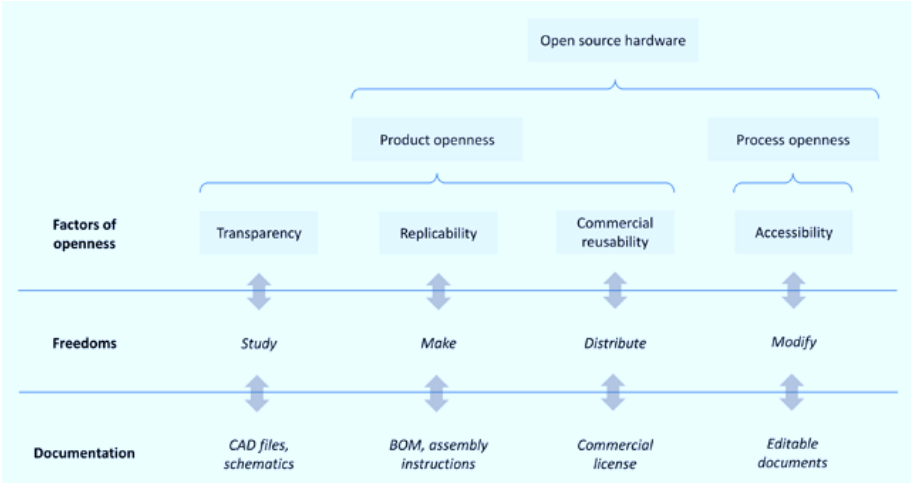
Open source hardware

Product openness

Process openness

Factors of openness

Transparency

Replicability

Commercial reusability

Accessibility

Freedoms

Study

Make

Distribute

Modify

Documentation

CAD files, schematics

BOM, assembly instructions

Commercial license

Editable documents